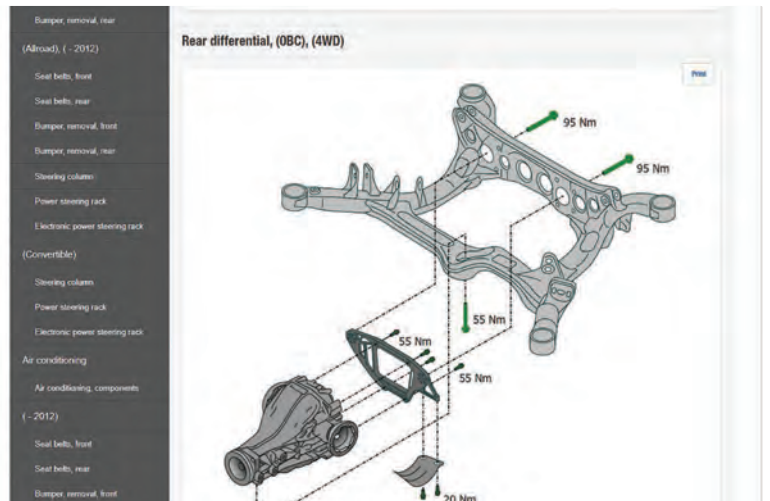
Bumper, removal, rear
(Allroad), ( - 2012)
Seat belts, front
Seat belts, rear
Bumper, removal, front
Bumper, removal, rear
Steering column
Power steering rack
Electronic power steering rack
(Convertible)
Steering column
Power steering rack
Electronic power steering rack
Air conditioning
Air conditioning, components
( - 2012)
Seat belts, front
Seat belts, rear
Bumper, removal, front

Rear differential, (0BC), (4WD)

Print

95 Nm
95 Nm
55 Nm
55 Nm
55 Nm
20 Nm